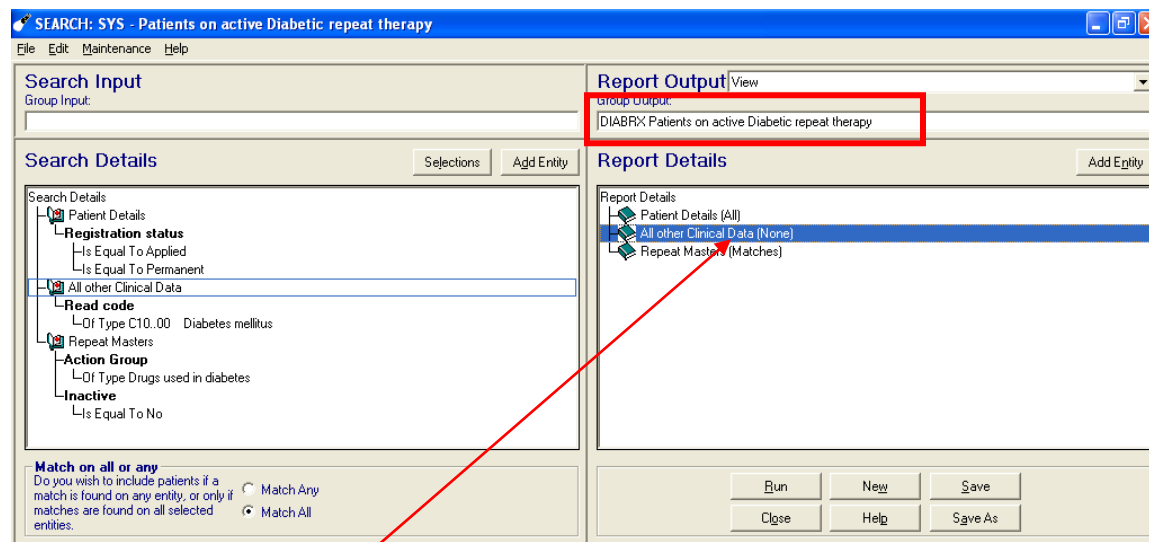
SEARCH: SYS - Patients on active Diabetic repeat therapy

File Edit Maintenance Help

Search Input
Group Input:

Report Output View
Group Output:
DIABRX Patients on active Diabetic repeat therapy

Search Details
Selections
Add Entity

Search Details
Patient Details
Registration status
Is Equal To Applied
Is Equal To Permanent
All other Clinical Data
Read code
Of Type C10..00 Diabetes mellitus
Repeat Masters
Action Group
Of Type Drugs used in diabetes
Inactive
Is Equal To No

Report Details
Add Entity

Report Details
Patient Details (All)
All other Clinical Data (None)
Repeat Masters (Matches)

Match on all or any
Do you wish to include patients if a match is found on any entity, or only if matches are found on all selected entities.
Match Any
Match All

Run
New
Save
Close
Help
Save As